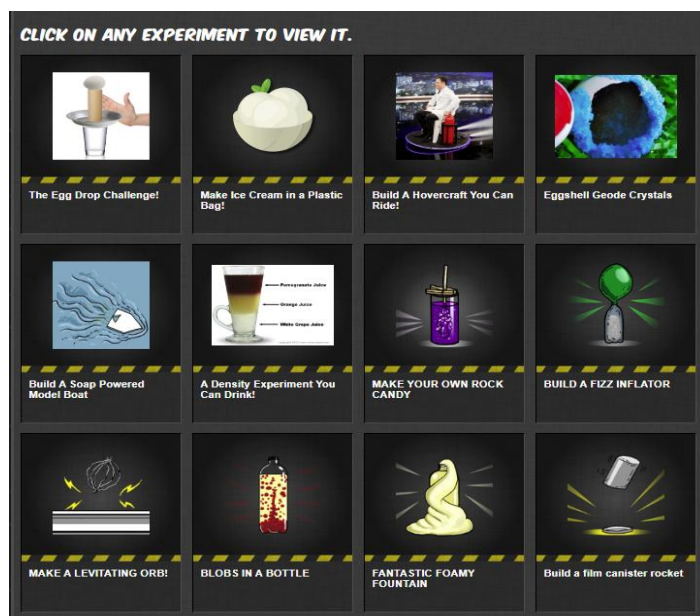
CLICK ON ANY EXPERIMENT TO VIEW IT.

The Egg Drop Challenge!

Make Ice Cream in a Plastic Bag!

Build A Hovercraft You Can Ride!

Eggshell Geode Crystals

Build A Soap Powered Model Boat

Pomegranate Juice
Orange Juice
White Grape Juice

A Density Experiment You Can Drink!

MAKE YOUR OWN ROCK CANDY

BUILD A FIZZ INFLATOR

MAKE A LEVITATING ORB!

BLOBS IN A BOTTLE

FANTASTIC FOAMY FOUNTAIN

Build a film canister rocket